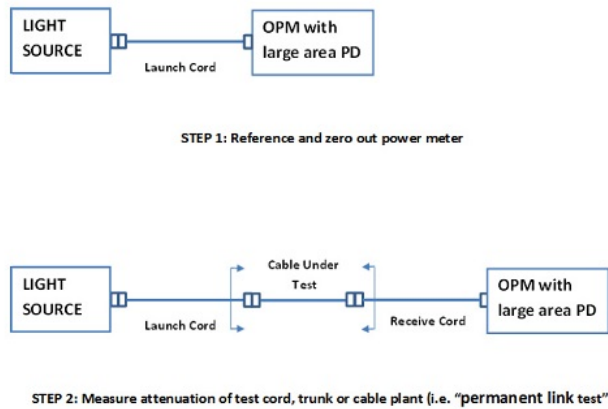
LIGHT SOURCE

OPM with large area PD

Launch Cord

STEP 1: Reference and zero out power meter

LIGHT SOURCE

Cable Under Test

OPM with large area PD

Launch Cord

Receive Cord

STEP 2: Measure attenuation of test cord, trunk or cable plant (i.e. "permanent link test"